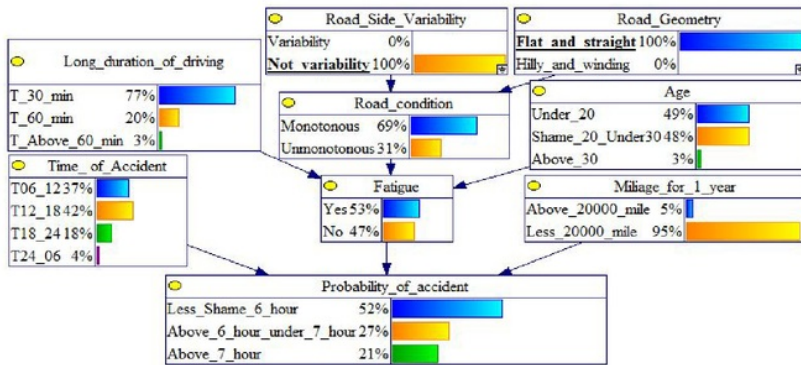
Road_Side_Variability
Variability 0%
Not variability 100%

Road_Geometry
Flat_and_straight 100%
Hilly_and_winding 0%

Long_duration_of_driving
T_30_min 77%
T_60_min 20%
T_Above_60_min 3%

Road_condition
Monotonous 69%
Unmonotonous 31%

Age
Under_20 49%
Shame_20_Under30 48%
Above_30 3%

Time_of_Accident
T06_12 37%
T12_18 42%
T18_24 18%
T24_06 4%

Fatigue
Yes 53%
No 47%

Miliage_for_1_year
Above_20000_mile 5%
Less_20000_mile 95%

Probability_of_accident
Less_Shame_6_hour 52%
Above_6_hour_under_7_hour 27%
Above_7_hour 21%